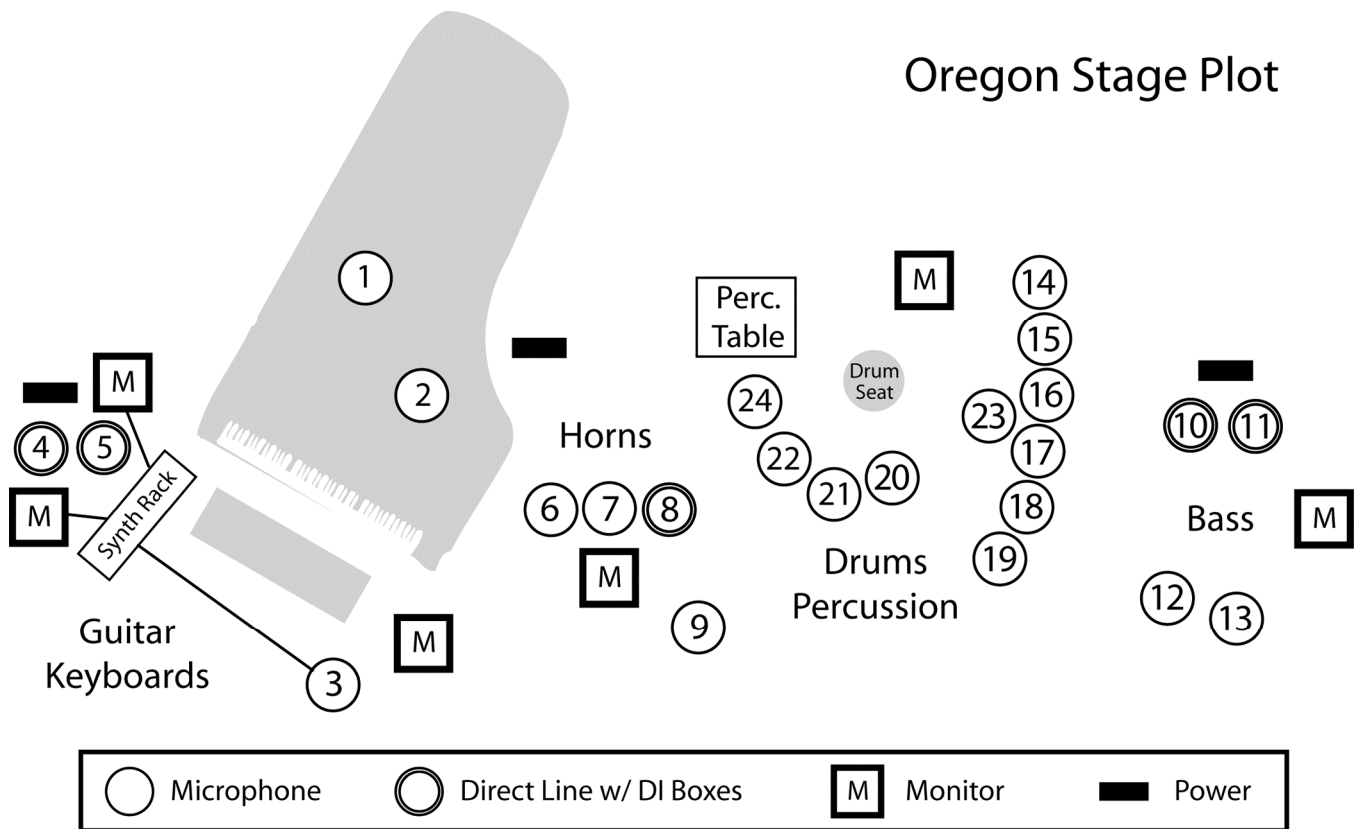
Oregon Stage Plot

1
2
M
4
5
M
Synth Rack
Guitar
Keyboards
3
M
Perc. Table
24
22
21
20
Horns
6
7
8
M
9
M
Drum Seat
14
15
16
23
17
18
19
Drums
Percussion
10
11
Bass
M
12
13

Microphone
Direct Line w/ DI Boxes
M Monitor
Power